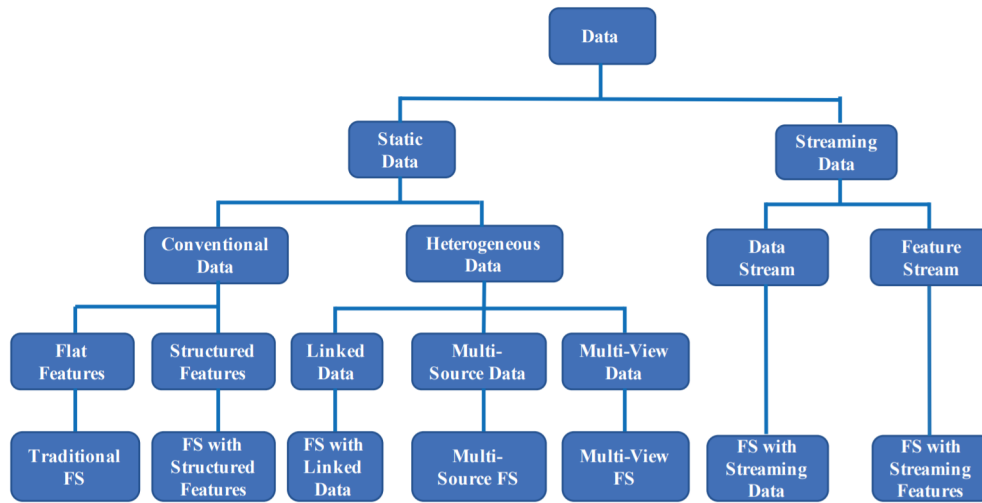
Data

Static Data

Streaming Data

Conventional Data

Heterogeneous Data

Data Stream

Feature Stream

Flat Features

Structured Features

Linked Data

Multi-Source Data

Multi-View Data

Traditional FS

FS with Structured Features

FS with Linked Data

Multi-Source FS

Multi-View FS

FS with Streaming Data

FS with Streaming Features